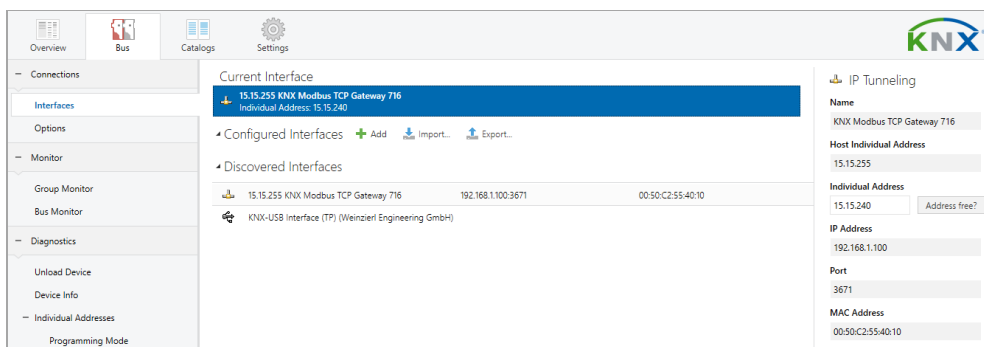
Overview Bus Catalogs Settings

KNX

− Connections

Interfaces

Options

− Monitor

Group Monitor

Bus Monitor

− Diagnostics

Unload Device

Device Info

− Individual Addresses

Programming Mode

Current Interface

15.15.255 KNX Modbus TCP Gateway 716
Individual Address: 15.15.240

Configured Interfaces + Add Import... Export...

Discovered Interfaces

| | | |
|---|---|---|
| 15.15.255 KNX Modbus TCP Gateway 716 | 192.168.1.100:3671 | 00:50:C2:55:40:10 |
| KNX-USB Interface (TP) (Weinzierl Engineering GmbH) | | |

IP Tunneling

Name

KNX Modbus TCP Gateway 716

Host Individual Address

15.15.255

Individual Address

15.15.240 Address free?

IP Address

192.168.1.100

Port

3671

MAC Address

00:50:C2:55:40:10